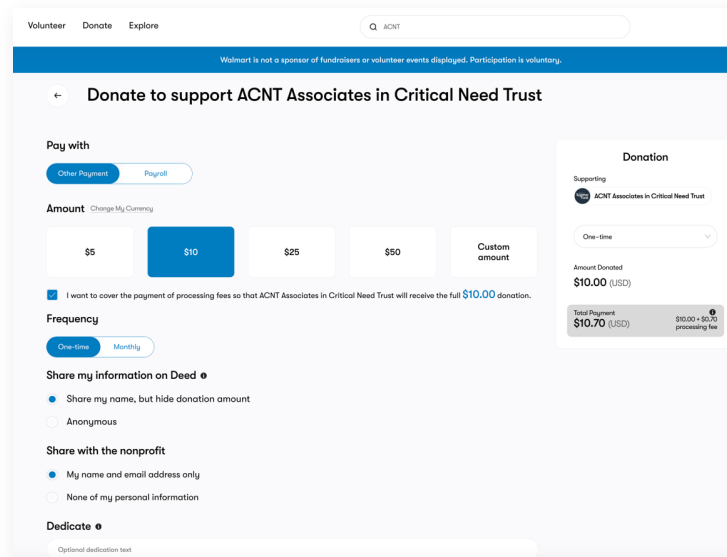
Volunteer Donate Explore

ACNT

Walmart is not a sponsor of fundraisers or volunteer events displayed. Participation is voluntary.

Donate to support ACNT Associates in Critical Need Trust

Pay with

Other Payment | Payroll

Amount Change My Currency

$5 | $10 | $25 | $50 | Custom amount

I want to cover the payment of processing fees so that ACNT Associates in Critical Need Trust will receive the full $10.00 donation.

Frequency

One-time | Monthly

Share my information on Deed

Share my name, but hide donation amount

Anonymous

Share with the nonprofit

My name and email address only

None of my personal information

Dedicate

Optional dedication text

Donation

Supporting

ACNT Associates in Critical Need Trust

One-time

Amount Donated

$10.00 (USD)

Total Payment

$10.70 (USD)

$10.00 + $0.70 processing fee